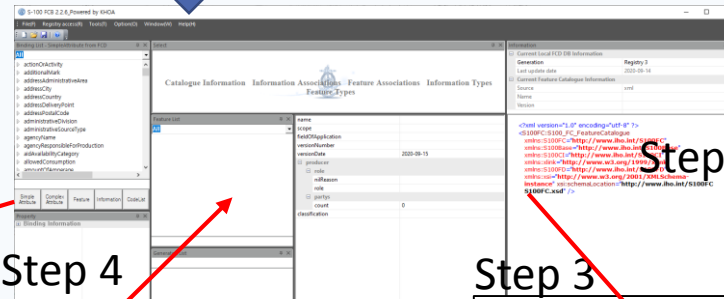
S-100 FCB 2.2.6_Powered by KHOA

File(F) Registry access(R) Tool(T) Option(O) Window(W) Help(H)

Binding List - SimpleAttribute from FCD

All

actionOrActivity
additionalMark
addressAdministrativeArea
addressCity
addressCountry
addressDeliveryPoint
addressPostalCode
administrativeDivision
administrativeSourceType
agencyName
agencyResponsibleForProduction
aidAvailabilityCategory
allowedConsumption
amountOfGeneration

Simple Attribute | Complex Attribute | Feature | Information | CodeList

Property

Binding Information

Select

Catalogue Information Information Associations Feature Associations Information Types Feature Types

Feature List

All

General Info

| name | |
|---|---|
| scope | |
| fieldOfApplication | |
| versionNumber | |
| versionDate | 2020-09-15 |
| producer | |
| role | |
| nilReason | |
| role | |
| partys | |
| count | 0 |
| classification | |

Information

Current Local FCD DB Information

| Generation | Registry 3 |
|---|---|
| Last update date | 2020-09-14 |

Current Feature Catalogue Information

| Source | xml |
|---|---|
| Name | |
| Version | |

<?xml version="1.0" encoding="utf-8" ?>
<S100FC:S100_FC_FeatureCatalogue
xmlns:S100FC="http://www.iho.int/S100FC"
xmlns:S100Base="http://www.iho.int/S100Base"
xmlns:S100CI="http://www.iho.int/S100CI"
xmlns:xlink="http://www.w3.org/1999/xlink"
xmlns:S100FD="http://www.iho.int/S100FD"
xmlns:xsi="http://www.w3.org/2001/XMLSchema-instance" xsi:schemaLocation="http://www.iho.int/S100FC S100FC.xsd" />

Step

Step 4

Step 3